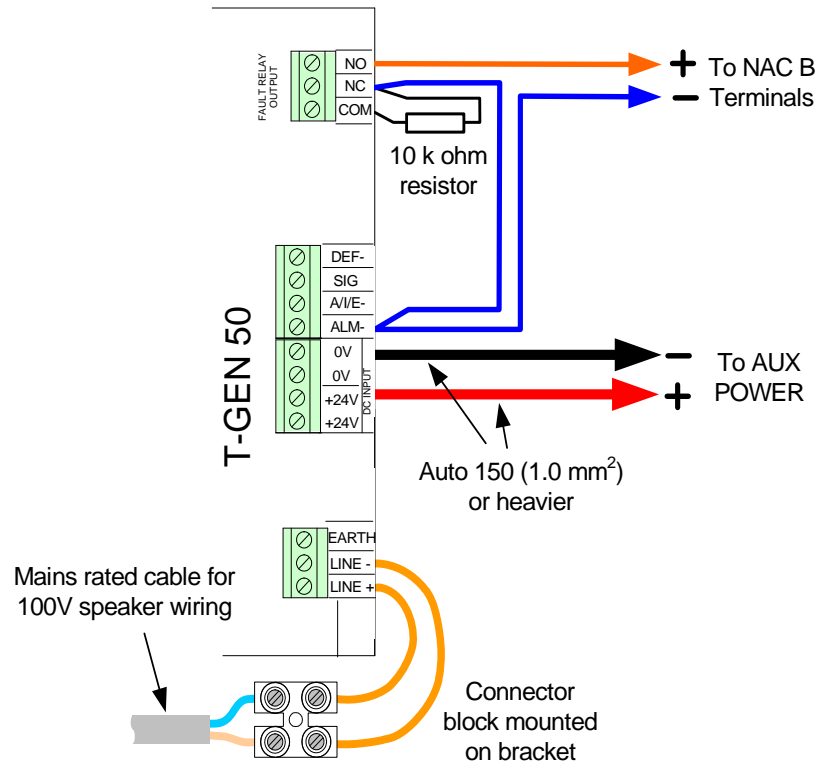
FAULT RELAY OUTPUT
NO
NC
COM
+ To NAC B
− Terminals
10 k ohm resistor
DEF-
SIG
A/I/E-
ALM-
0V
0V
+24V
+24V
DC INPUT
T-GEN 50
− To AUX
+ POWER
Auto 150 (1.0 mm$^2$) or heavier
EARTH
LINE -
LINE +
Mains rated cable for 100V speaker wiring
Connector block mounted on bracket